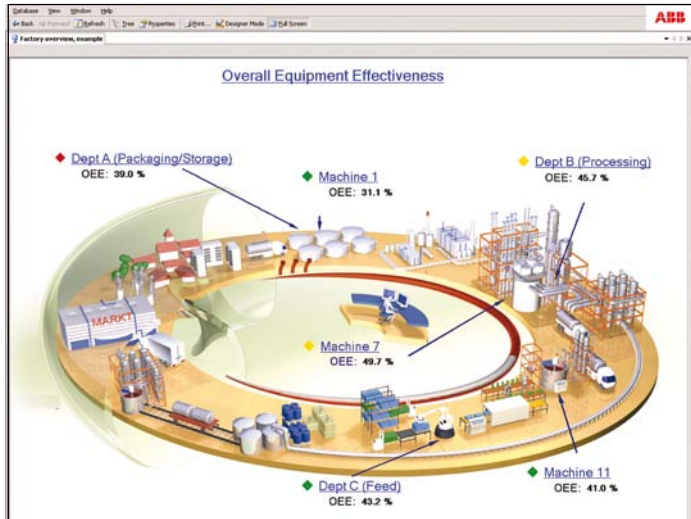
Database View Window Help
ABB
Back Forward Refresh Tree Properties Print... Designer Mode Full Screen
Factory overview, example

Overall Equipment Effectiveness

Dept A (Packaging/Storage)
OEE: 39.0 %

Machine 1
OEE: 31.1 %

Dept B (Processing)
OEE: 45.7 %

MARKT

Machine 7
OEE: 49.7 %

Machine 11
OEE: 41.0 %

Dept C (Feed)
OEE: 43.2 %